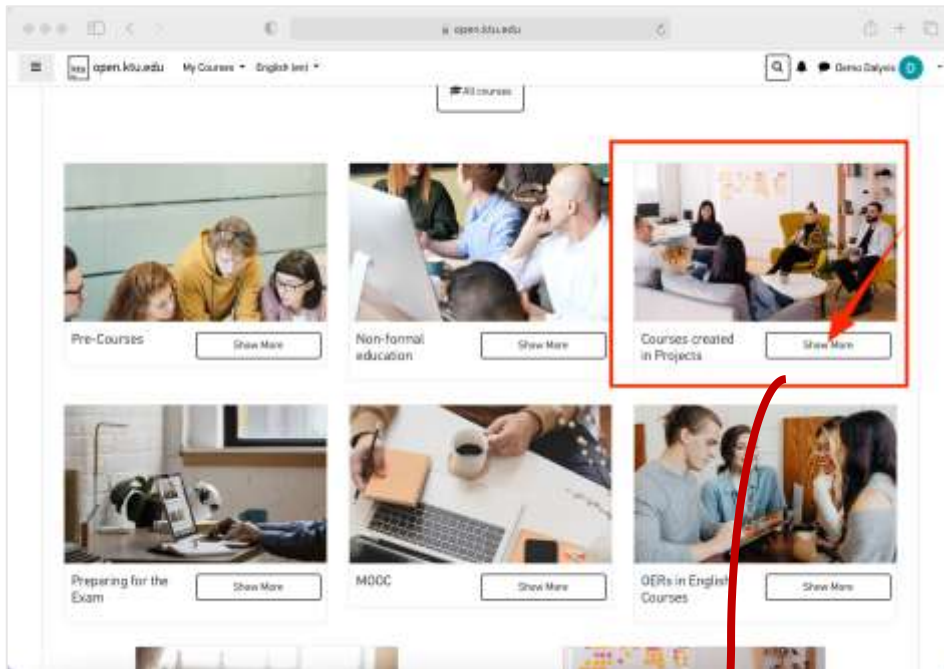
open.ktu.edu

open.ktu.edu My Courses English (en) Demo Dalyvis

All courses

Pre-Courses Show More

Non-formal education Show More

Courses created in Projects Show More

Preparing for the Exam Show More

MOOC Show More

OERs in English Courses Show More